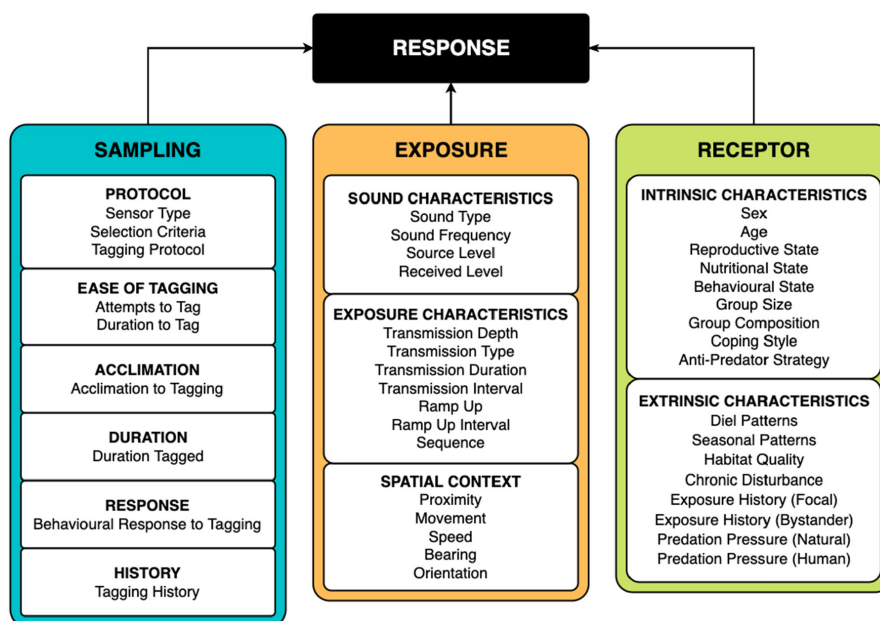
RESPONSE

SAMPLING

PROTOCOL
Sensor Type
Selection Criteria
Tagging Protocol

EASE OF TAGGING
Attempts to Tag
Duration to Tag

ACCLIMATION
Acclimation to Tagging

DURATION
Duration Tagged

RESPONSE
Behavioural Response to Tagging

HISTORY
Tagging History

EXPOSURE

SOUND CHARACTERISTICS
Sound Type
Sound Frequency
Source Level
Received Level

EXPOSURE CHARACTERISTICS
Transmission Depth
Transmission Type
Transmission Duration
Transmission Interval
Ramp Up
Ramp Up Interval
Sequence

SPATIAL CONTEXT
Proximity
Movement
Speed
Bearing
Orientation

RECEPTOR

INTRINSIC CHARACTERISTICS
Sex
Age
Reproductive State
Nutritional State
Behavioural State
Group Size
Group Composition
Coping Style
Anti-Predator Strategy

EXTRINSIC CHARACTERISTICS
Diel Patterns
Seasonal Patterns
Habitat Quality
Chronic Disturbance
Exposure History (Focal)
Exposure History (Bystander)
Predation Pressure (Natural)
Predation Pressure (Human)